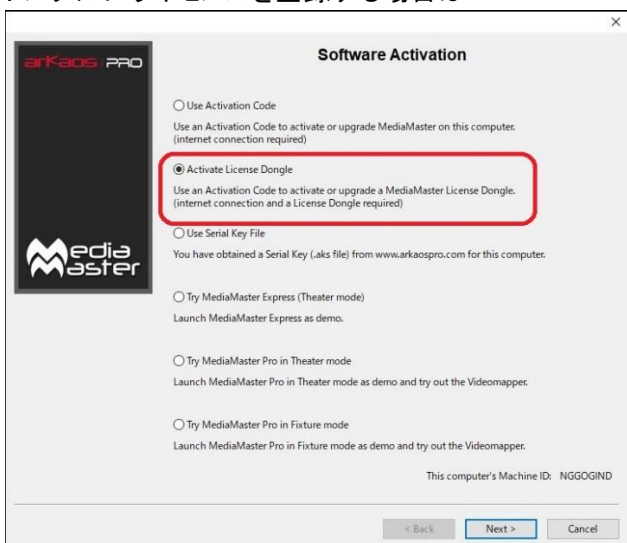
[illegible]

×

arKaos PRO

Software Activation

○ Use Activation Code

Use an Activation Code to activate or upgrade MediaMaster on this computer. (internet connection required)

◉ Activate License Dongle

Use an Activation Code to activate or upgrade a MediaMaster License Dongle. (internet connection and a License Dongle required)

○ Use Serial Key File

You have obtained a Serial Key (.aks file) from www.arkaospro.com for this computer.

Media Master

○ Try MediaMaster Express (Theater mode)

Launch MediaMaster Express as demo.

○ Try MediaMaster Pro in Theater mode

Launch MediaMaster Pro in Theater mode as demo and try out the Videomapper.

○ Try MediaMaster Pro in Fixture mode

Launch MediaMaster Pro in Fixture mode as demo and try out the Videomapper.

This computer's Machine ID: NGGOGIND

< Back Next > Cancel